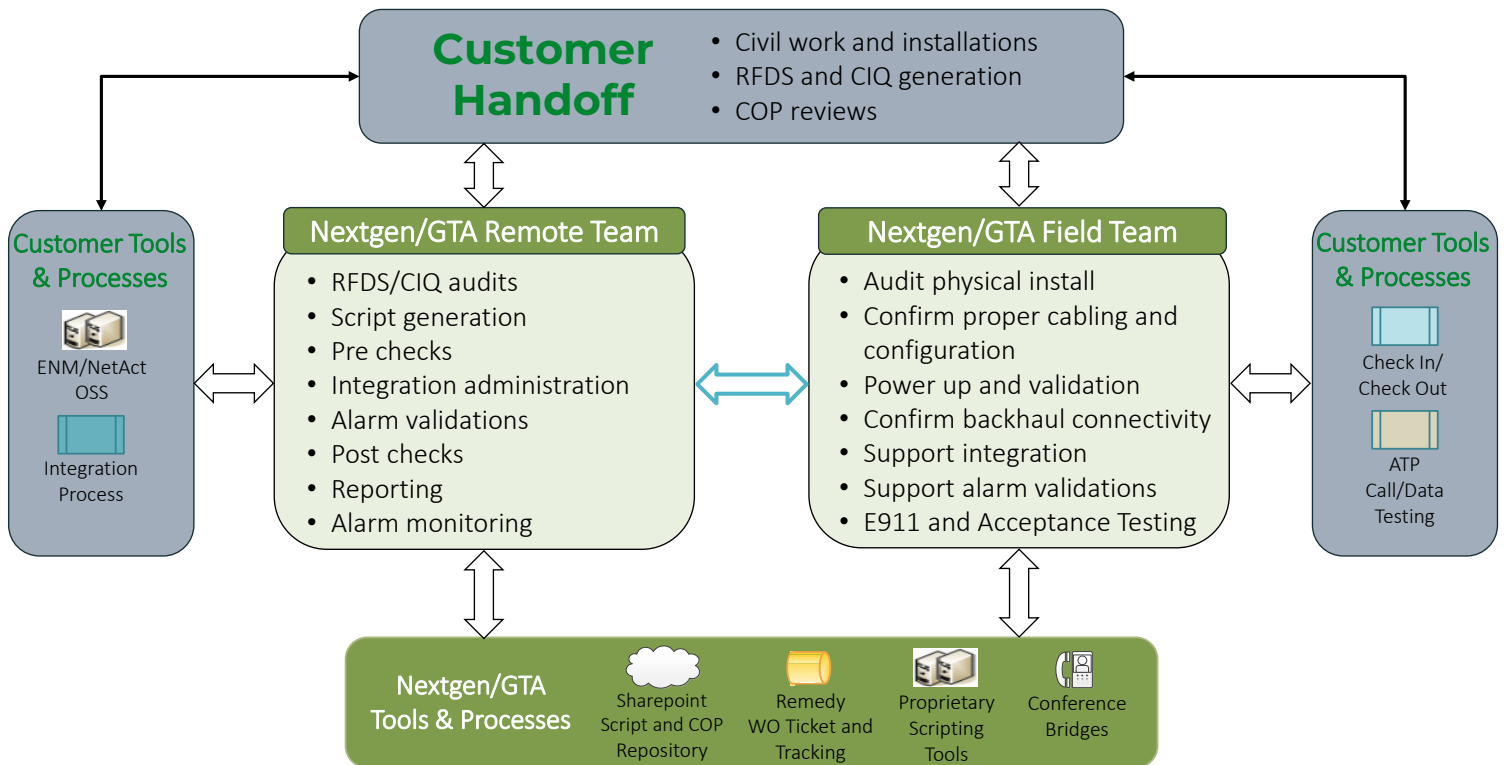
Customer Handoff

• Civil work and installations
• RFDS and CIQ generation
• COP reviews

Customer Tools & Processes

ENM/NetAct OSS

Integration Process

Nextgen/GTA Remote Team

• RFDS/CIQ audits
• Script generation
• Pre checks
• Integration administration
• Alarm validations
• Post checks
• Reporting
• Alarm monitoring

Nextgen/GTA Field Team

• Audit physical install
• Confirm proper cabling and configuration
• Power up and validation
• Confirm backhaul connectivity
• Support integration
• Support alarm validations
• E911 and Acceptance Testing

Customer Tools & Processes

Check In/ Check Out

ATP Call/Data Testing

Nextgen/GTA Tools & Processes

Sharepoint Script and COP Repository

Remedy WO Ticket and Tracking

Proprietary Scripting Tools

Conference Bridges